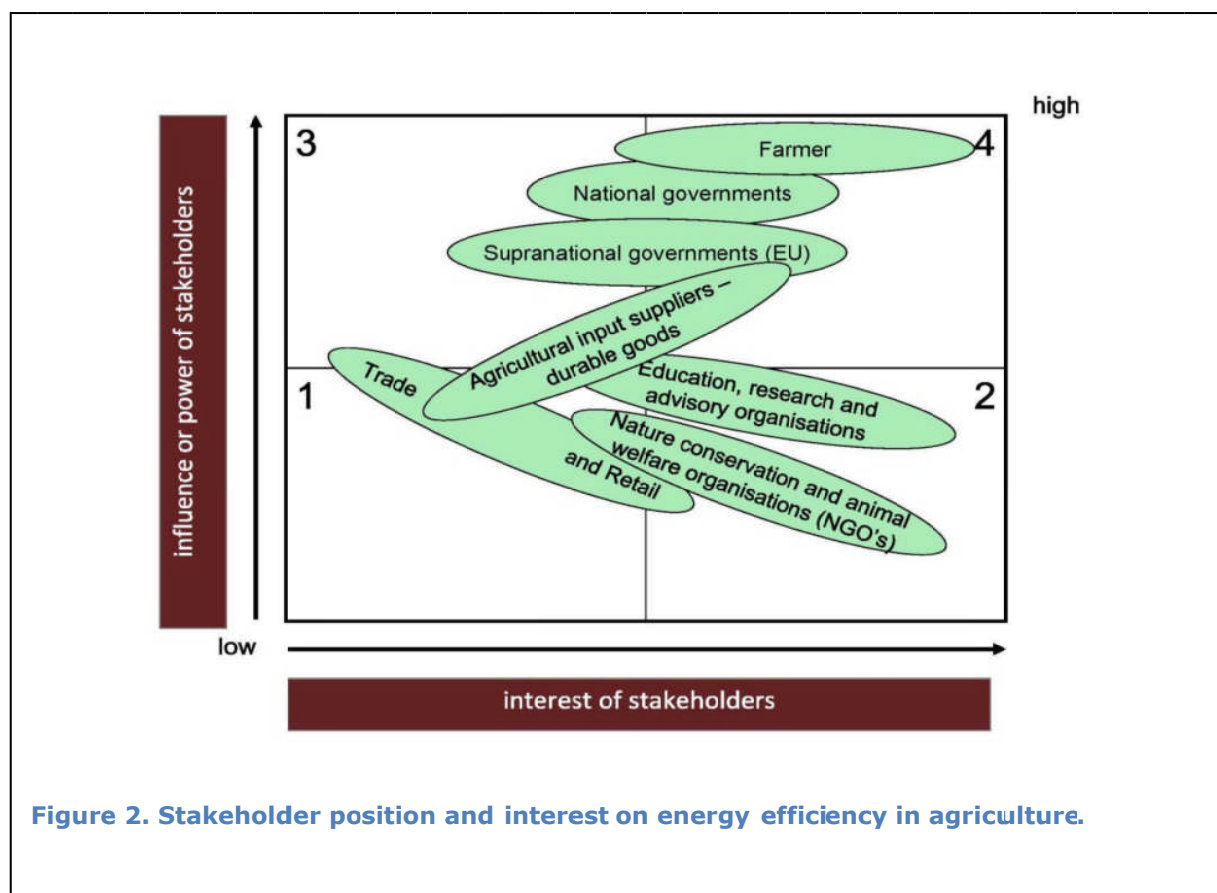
high

influence or power of stakeholders

3

4

Farmer

National governments

Supranational governments (EU)

Agricultural input suppliers – durable goods

Trade and Retail

1

2

Education, research and advisory organisations

Nature conservation and animal welfare organisations (NGO's)

low

interest of stakeholders

Figure 2. Stakeholder position and interest on energy efficiency in agriculture.